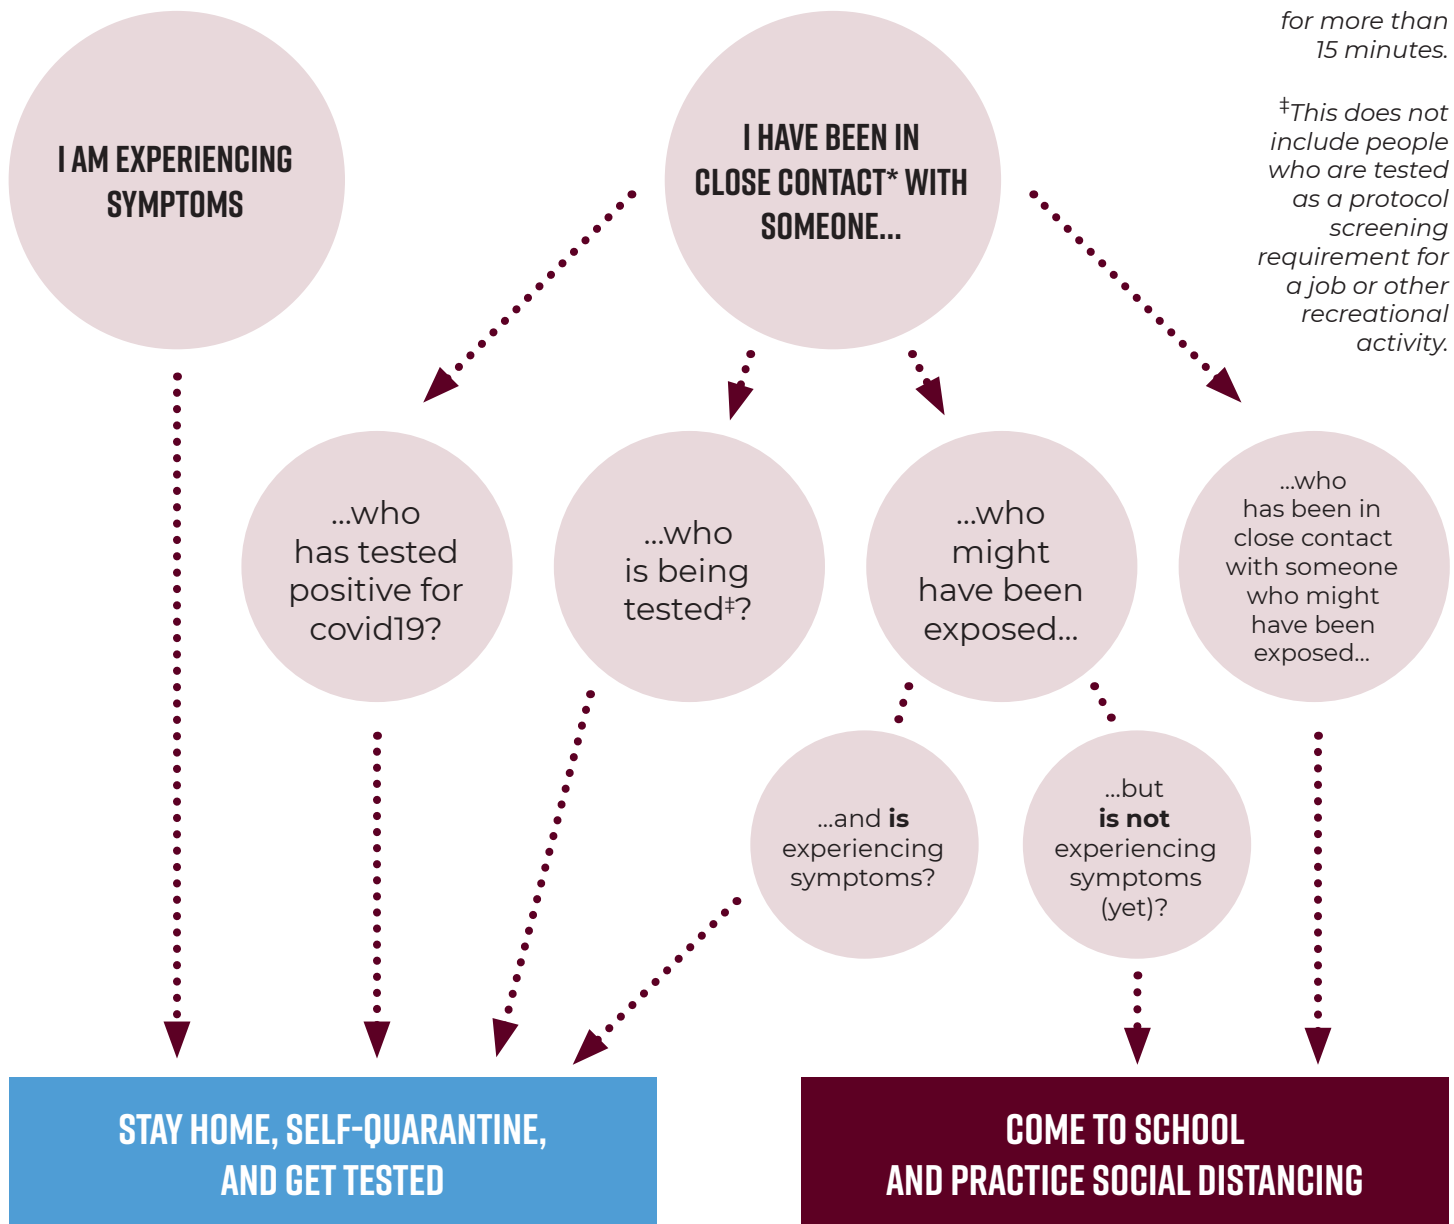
for more than 15 minutes.

‡This does not include people who are tested as a protocol screening requirement for a job or other recreational activity.

I AM EXPERIENCING SYMPTOMS

I HAVE BEEN IN CLOSE CONTACT* WITH SOMEONE...

...who has tested positive for covid19?

...who is being tested‡?

...who might have been exposed...

...who has been in close contact with someone who might have been exposed...

...and **is** experiencing symptoms?

...but **is not** experiencing symptoms (yet)?

STAY HOME, SELF-QUARANTINE, AND GET TESTED

COME TO SCHOOL AND PRACTICE SOCIAL DISTANCING